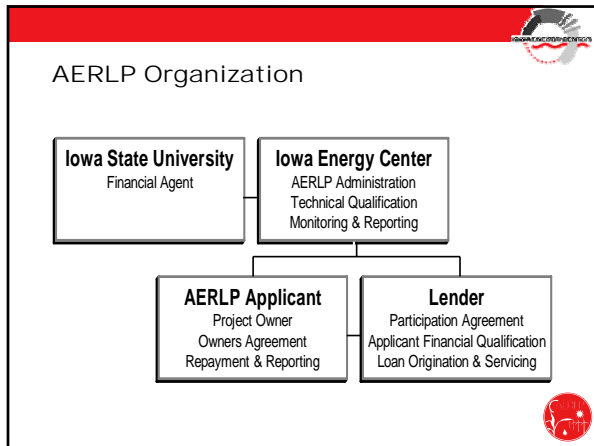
AERLP Organization

Iowa State University
Financial Agent

Iowa Energy Center
AERLP Administration
Technical Qualification
Monitoring & Reporting

AERLP Applicant
Project Owner
Owners Agreement
Repayment & Reporting

Lender
Participation Agreement
Applicant Financial Qualification
Loan Origination & Servicing